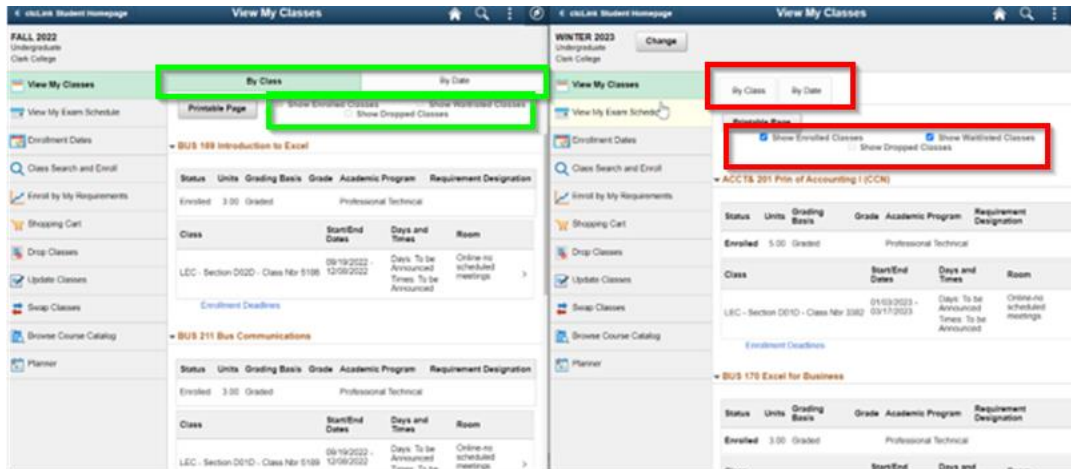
< ctcLink Student Homepage
View My Classes

FALL 2022
Undergraduate
Clark College

View My Classes
View My Exam Schedule
Enrollment Dates
Class Search and Enroll
Enroll by My Requirements
Shopping Cart
Drop Classes
Update Classes
Swap Classes
Browse Course Catalog
Planner

By Class
By Date

Printable Page
Show Enrolled Classes
Show Waitlisted Classes
Show Dropped Classes

BUS 109 Introduction to Excel

| Status | Units | Grading Basis | Grade | Academic Program | Requirement Designation |
|---|---|---|---|---|---|
| Enrolled | 3.00 | Graded | | Professional Technical | |

| Class | Start/End Dates | Days and Times | Room |
|---|---|---|---|
| LEC - Section D02D - Class Nbr 5106 | 09/19/2022 - 12/09/2022 | Days: To be Announced Times: To be Announced | Online-no scheduled meetings |

Enrollment Deadlines

BUS 211 Bus Communications

| Status | Units | Grading Basis | Grade | Academic Program | Requirement Designation |
|---|---|---|---|---|---|
| Enrolled | 3.00 | Graded | | Professional Technical | |

| Class | Start/End Dates | Days and Times | Room |
|---|---|---|---|
| LEC - Section D01D - Class Nbr 5189 | 09/19/2022 - 12/09/2022 | Days: To be Announced Times: To be | Online-no scheduled meetings |

< ctcLink Student Homepage
View My Classes

WINTER 2023
Undergraduate
Clark College
Change

View My Classes
View My Exam Schedule
Enrollment Dates
Class Search and Enroll
Enroll by My Requirements
Shopping Cart
Drop Classes
Update Classes
Swap Classes
Browse Course Catalog
Planner

By Class
By Date

Printable Page
Show Enrolled Classes
Show Waitlisted Classes
Show Dropped Classes

ACCT& 201 Prin of Accounting I (CCN)

| Status | Units | Grading Basis | Grade | Academic Program | Requirement Designation |
|---|---|---|---|---|---|
| Enrolled | 5.00 | Graded | | Professional Technical | |

| Class | Start/End Dates | Days and Times | Room |
|---|---|---|---|
| LEC - Section D01D - Class Nbr 3382 | 01/03/2023 - 03/17/2023 | Days: To be Announced Times: To be Announced | Online-no scheduled meetings |

Enrollment Deadlines

BUS 170 Excel for Business

| Status | Units | Grading Basis | Grade | Academic Program | Requirement Designation |
|---|---|---|---|---|---|
| Enrolled | 3.00 | Graded | | Professional Technical | |

Start/End
Days and